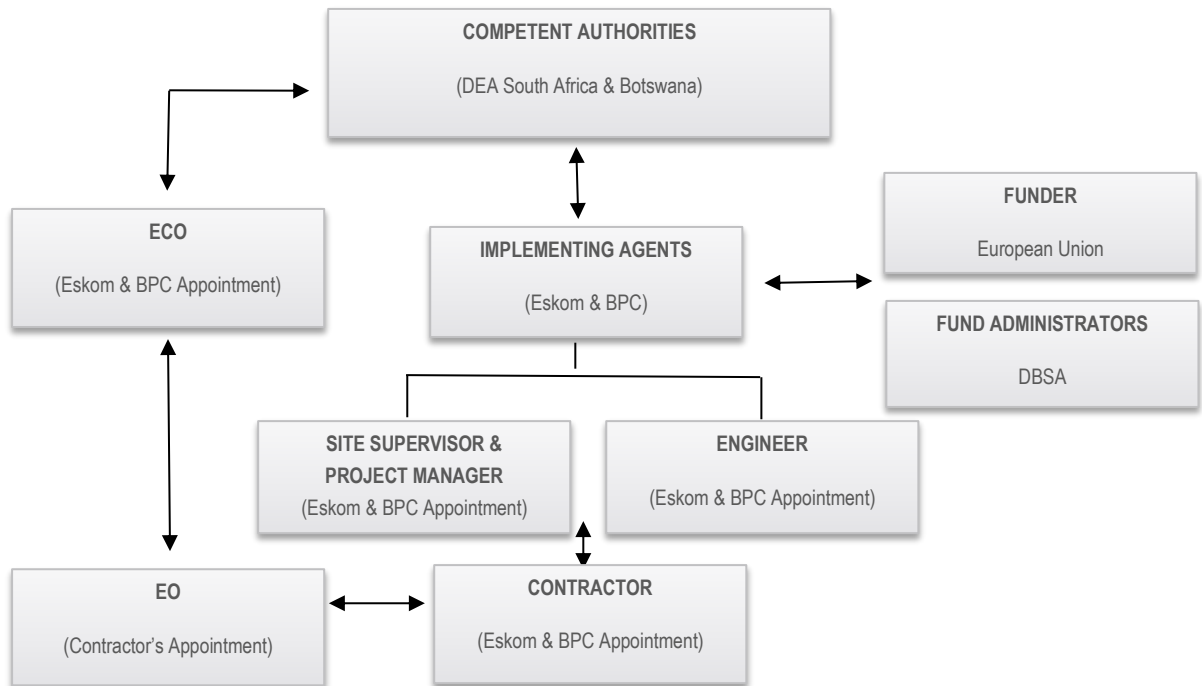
COMPETENT AUTHORITIES

(DEA South Africa & Botswana)

ECO

(Eskom & BPC Appointment)

IMPLEMENTING AGENTS

(Eskom & BPC)

FUNDER

European Union

FUND ADMINISTRATORS

DBSA

SITE SUPERVISOR & PROJECT MANAGER

(Eskom & BPC Appointment)

ENGINEER

(Eskom & BPC Appointment)

EO

(Contractor's Appointment)

CONTRACTOR

(Eskom & BPC Appointment)